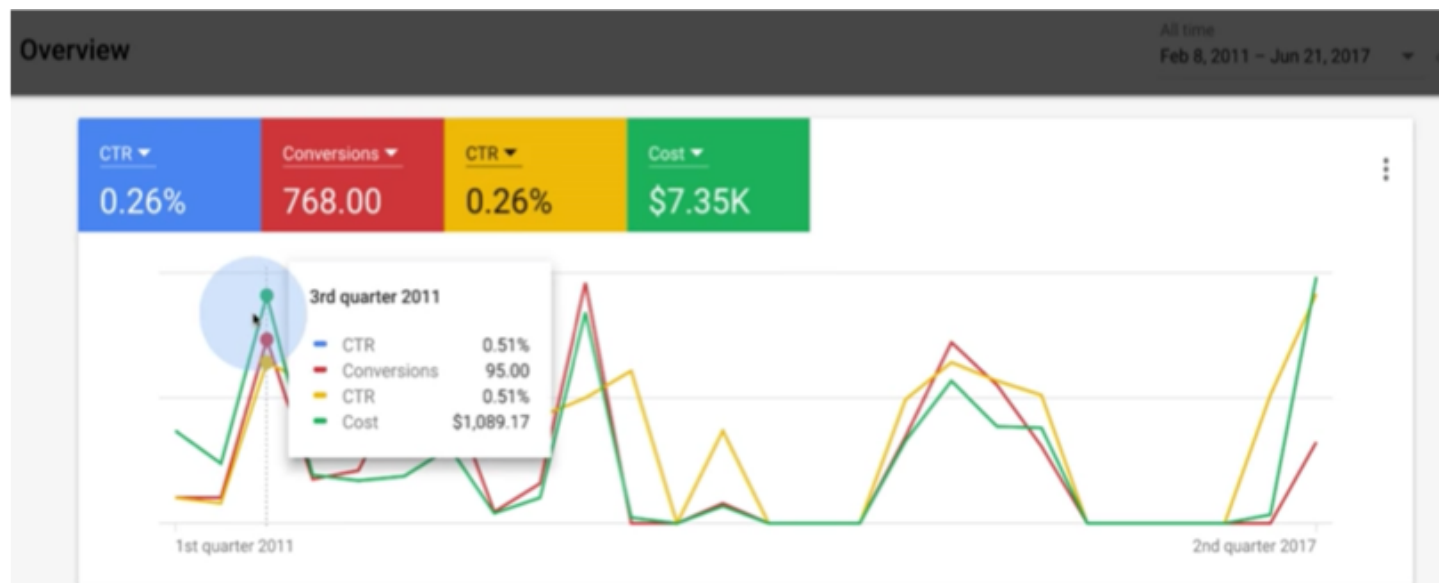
Overview

All time
Feb 8, 2011 – Jun 21, 2017

CTR
0.26%

Conversions
768.00

CTR
0.26%

Cost
$7.35K

3rd quarter 2011

| | |
|---|---|
| CTR | 0.51% |
| Conversions | 95.00 |
| CTR | 0.51% |
| Cost | $1,089.17 |

1st quarter 2011

2nd quarter 2017